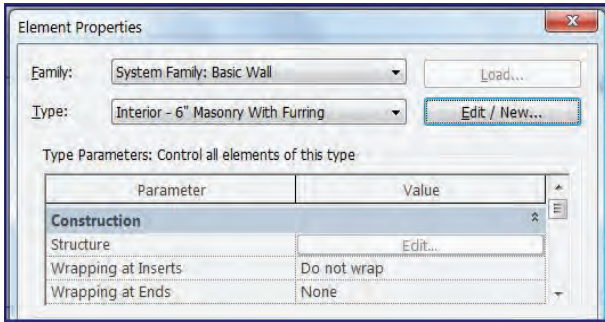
Element Properties

Family: System Family: Basic Wall
Load...

Type: Interior - 6" Masonry With Furring
Edit / New...

Type Parameters: Control all elements of this type

| Parameter | Value |
|---|---|
| Construction | |
| Structure | Edit... |
| Wrapping at Inserts | Do not wrap |
| Wrapping at Ends | None |